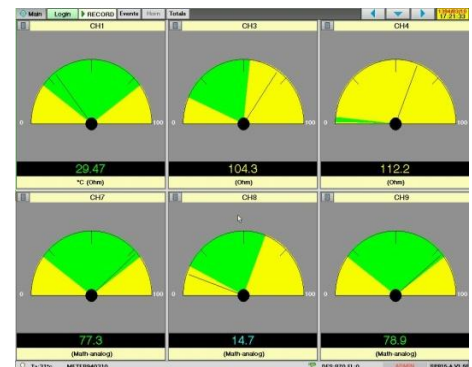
Main Login RECORD Events Alarm Totals

17:21:33

CH1
0 100
29.47
°C (Ohm)

CH3
0 100
104.3
(Ohm)

CH4
0 100
112.2
(Ohm)

CH7
0 100
77.3
(Math-analog)

CH8
0 100
14.7
(Math-analog)

CH9
0 100
78.9
(Math-analog)

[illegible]